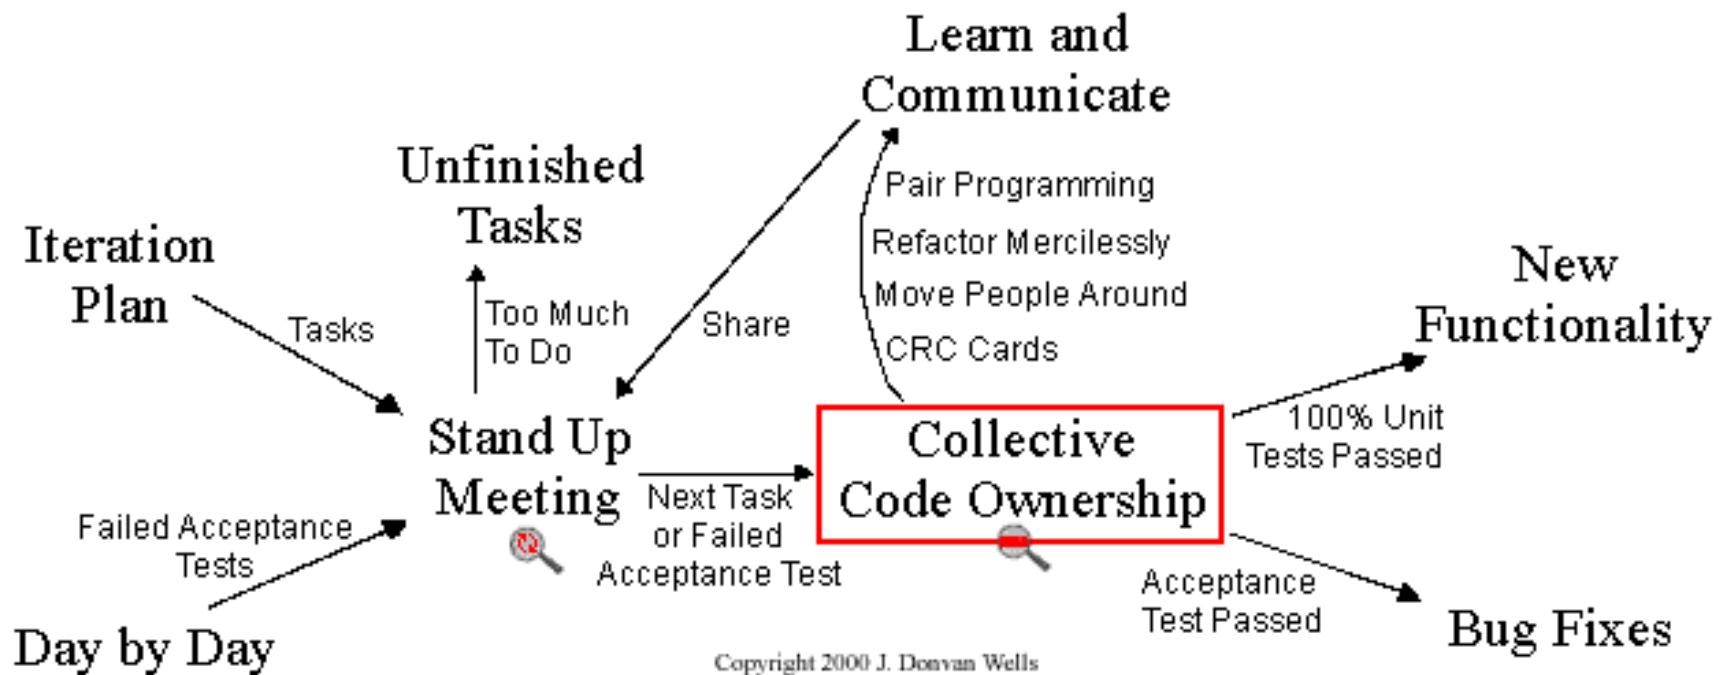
Learn and Communicate

Unfinished Tasks

Iteration Plan

Tasks

Too Much To Do

Share

Pair Programming

Refactor Mercilessly

Move People Around

CRC Cards

New Functionality

Stand Up Meeting

Collective Code Ownership

100% Unit Tests Passed

Next Task or Failed Acceptance Test

Failed Acceptance Tests

Acceptance Test Passed

Day by Day

Bug Fixes

Copyright 2000 J. Donvan Wells